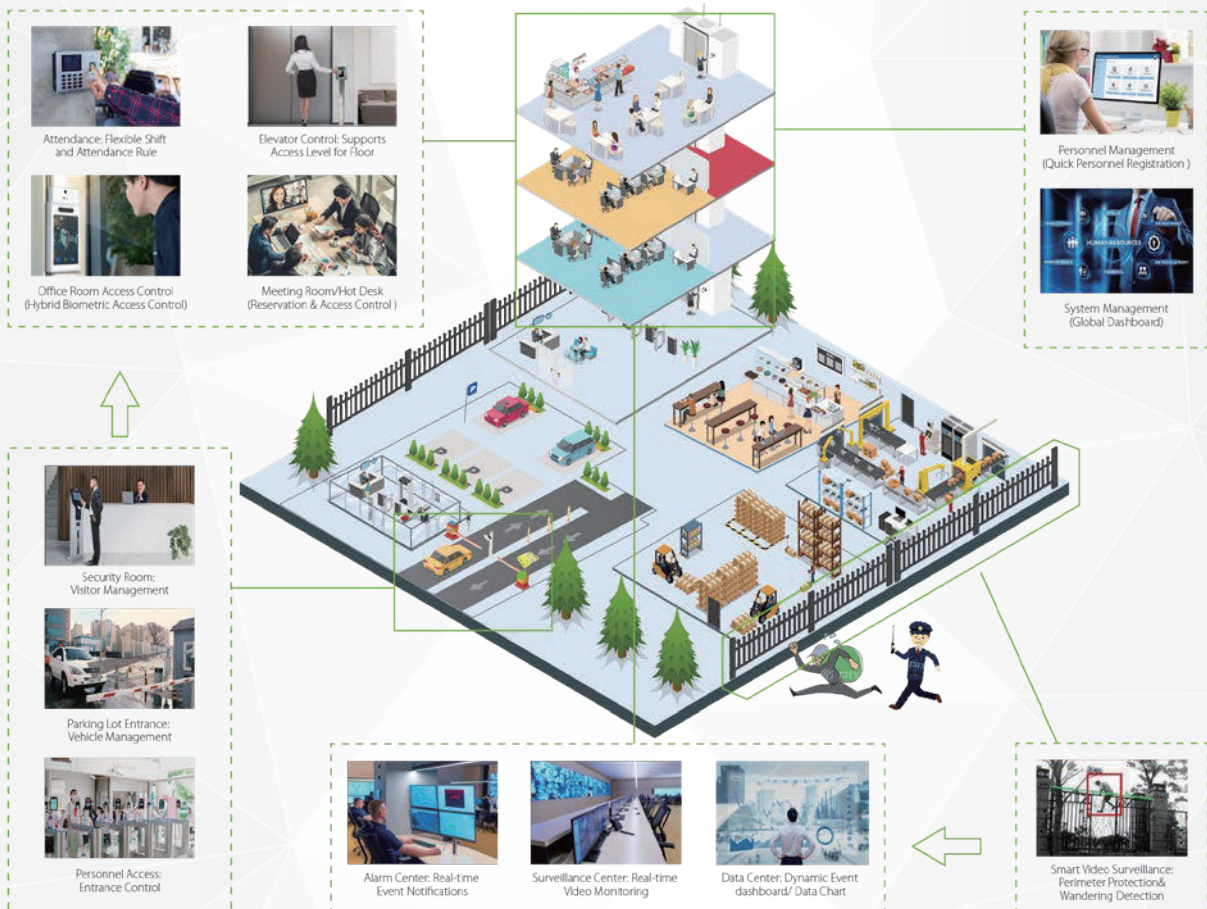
Attendance: Flexible Shift and Attendance Rule

Elevator Control: Supports Access Level for Floor

Office Room Access Control (Hybrid Biometric Access Control)

Meeting Room/Hot Desk (Reservation & Access Control )

Personnel Management (Quick Personnel Registration )

HUMAN RESOURCES

System Management (Global Dashboard)

Security Room: Visitor Management

Parking Lot Entrance: Vehicle Management

Personnel Access: Entrance Control

Alarm Center: Real-time Event Notifications

Surveillance Center: Real-time Video Monitoring

Data Center: Dynamic Event dashboard/ Data Chart

Smart Video Surveillance: Perimeter Protection& Wandering Detection